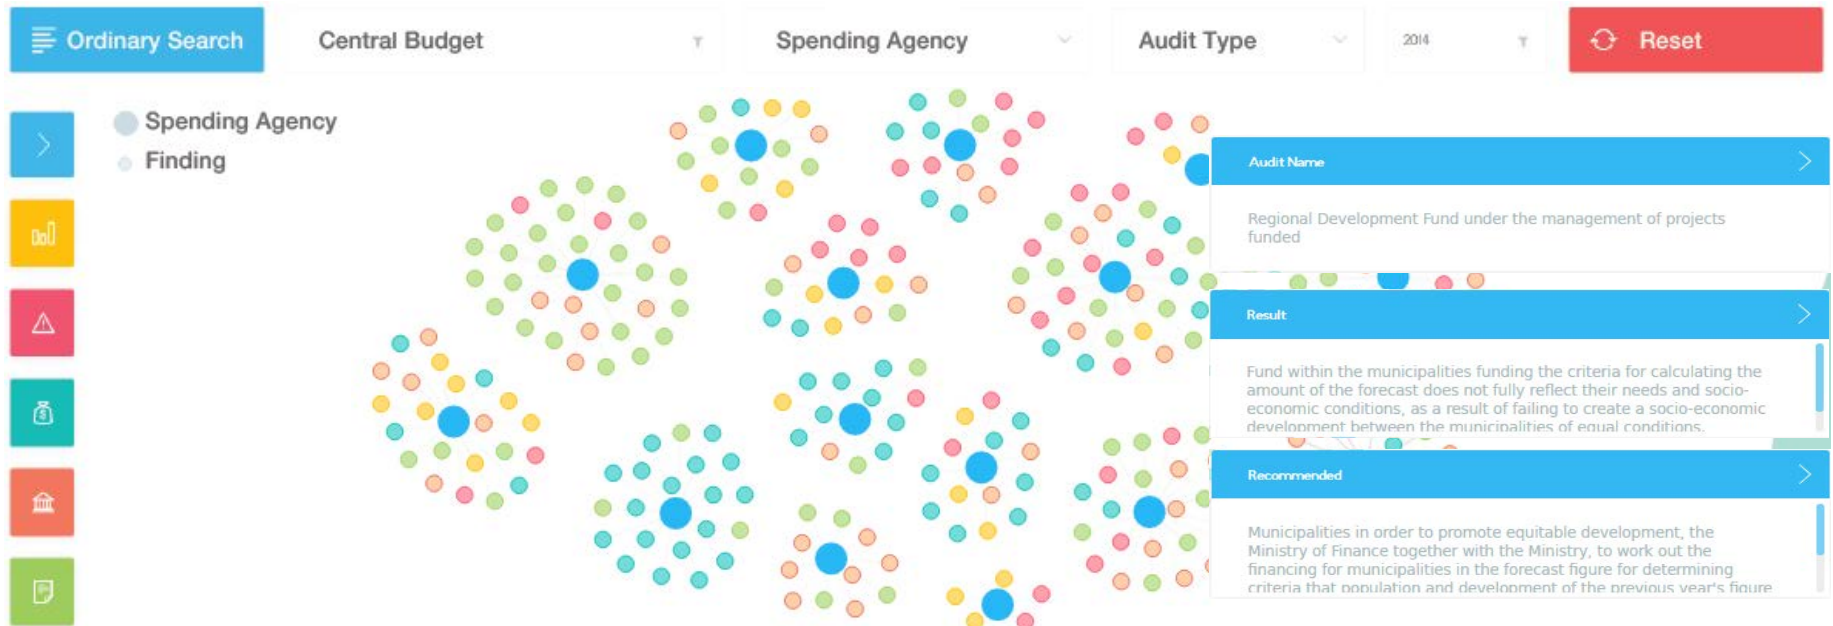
Ordinary Search

Central Budget

Spending Agency

Audit Type

2014

Reset

Spending Agency

Finding

Audit Name

Regional Development Fund under the management of projects funded

Result

Fund within the municipalities funding the criteria for calculating the amount of the forecast does not fully reflect their needs and socio-economic conditions, as a result of failing to create a socio-economic development between the municipalities of equal conditions.

Recommended

Municipalities in order to promote equitable development, the Ministry of Finance together with the Ministry, to work out the financing for municipalities in the forecast figure for determining criteria that population and development of the previous year's figure